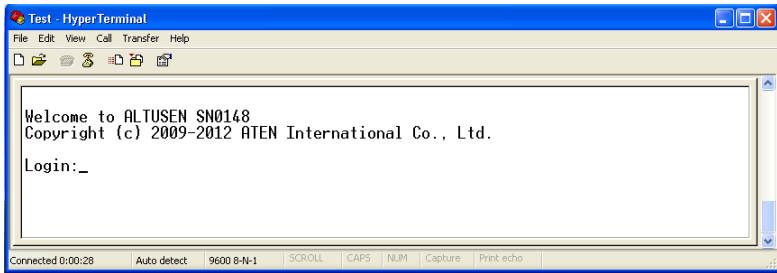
Test - HyperTerminal

File Edit View Call Transfer Help

Welcome to ALTUSEN SN0148
Copyright (c) 2009-2012 ATEN International Co., Ltd.

Login:_

Connected 0:00:28 | Auto detect | 9600 8-N-1 | SCROLL | CAPS | NUM | Capture | Print echo